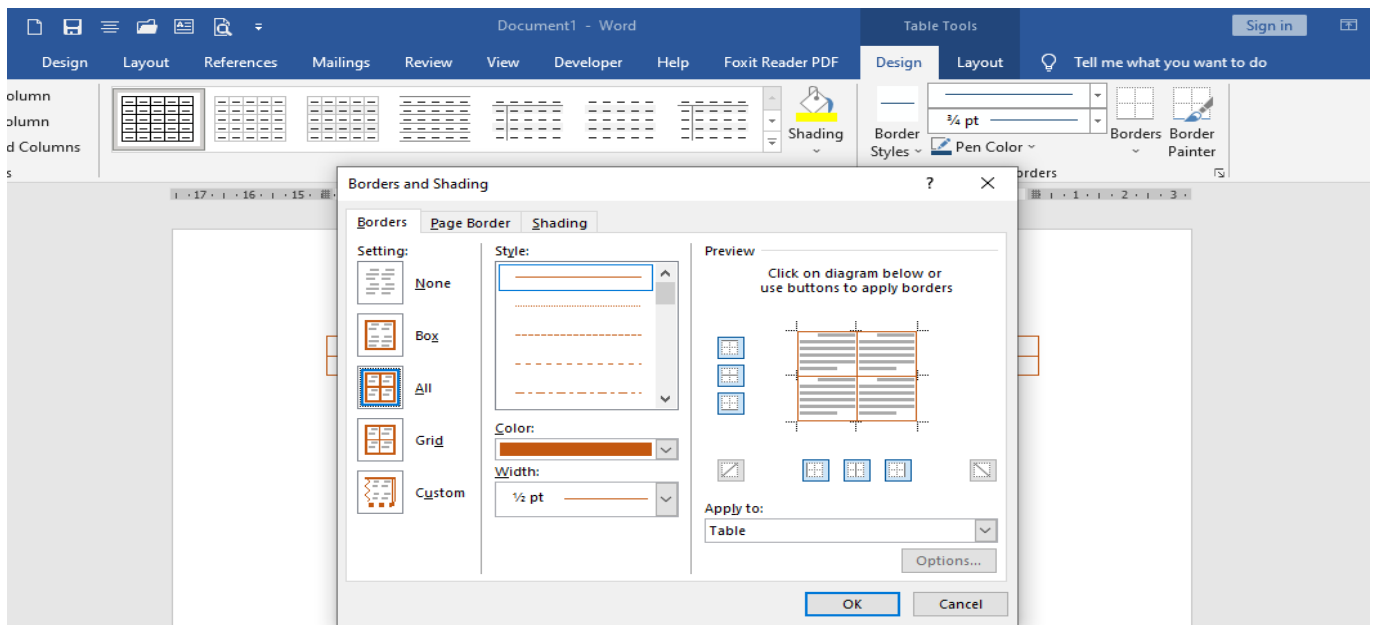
Document1 - Word

Table Tools

Sign in

Design Layout References Mailings Review View Developer Help Foxit Reader PDF Design Layout Tell me what you want to do

olumn
olumn
d Columns
s

Shading

Border Styles

¾ pt

Pen Color

Borders

Border Painter

orders

Borders and Shading

?

Borders Page Border Shading

Setting:

None

Box

All

Grid

Custom

Style:

Color:

Width:

½ pt

Preview

Click on diagram below or use buttons to apply borders

Apply to:

Table

Options...

OK Cancel